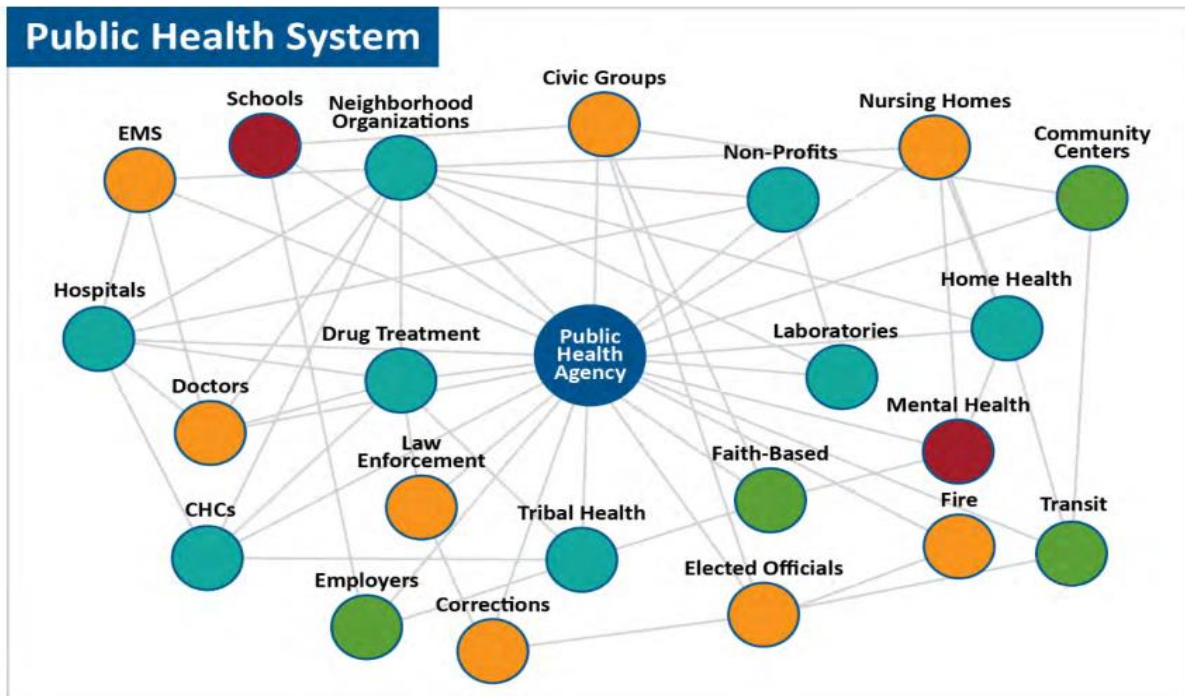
Public Health System

Civic Groups

Schools

Neighborhood Organizations

Nursing Homes

EMS

Community Centers

Non-Profits

Hospitals

Home Health

Drug Treatment

Public Health Agency

Laboratories

Doctors

Mental Health

Law Enforcement

Faith-Based

CHCs

Fire

Transit

Tribal Health

Elected Officials

Employers

Corrections